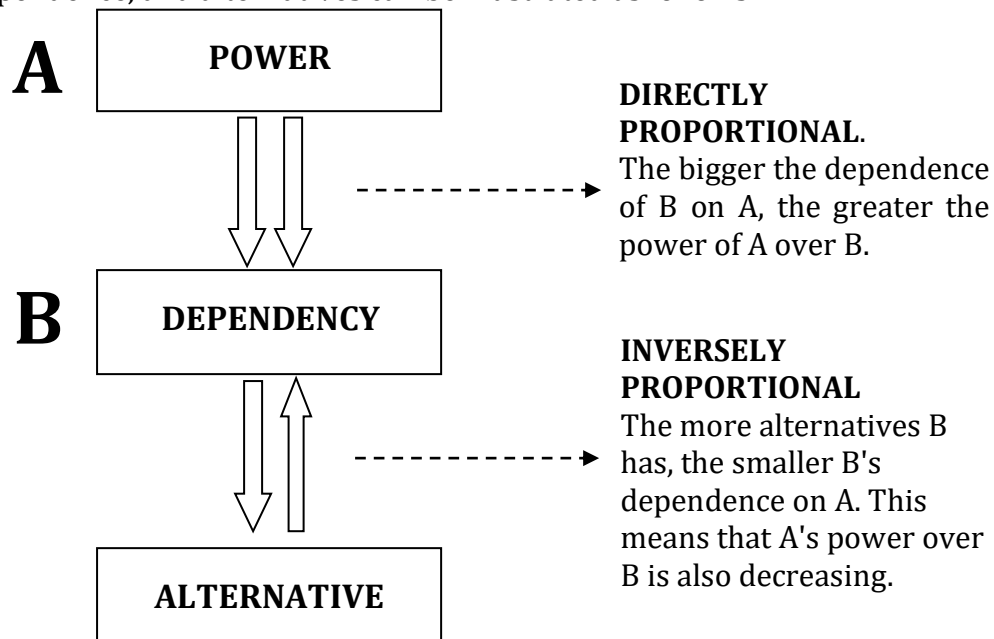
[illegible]

A

POWER

DIRECTLY PROPORTIONAL.
The bigger the dependence of B on A, the greater the power of A over B.

B

DEPENDENCY

INVERSELY PROPORTIONAL
The more alternatives B has, the smaller B's dependence on A. This means that A's power over B is also decreasing.

ALTERNATIVE